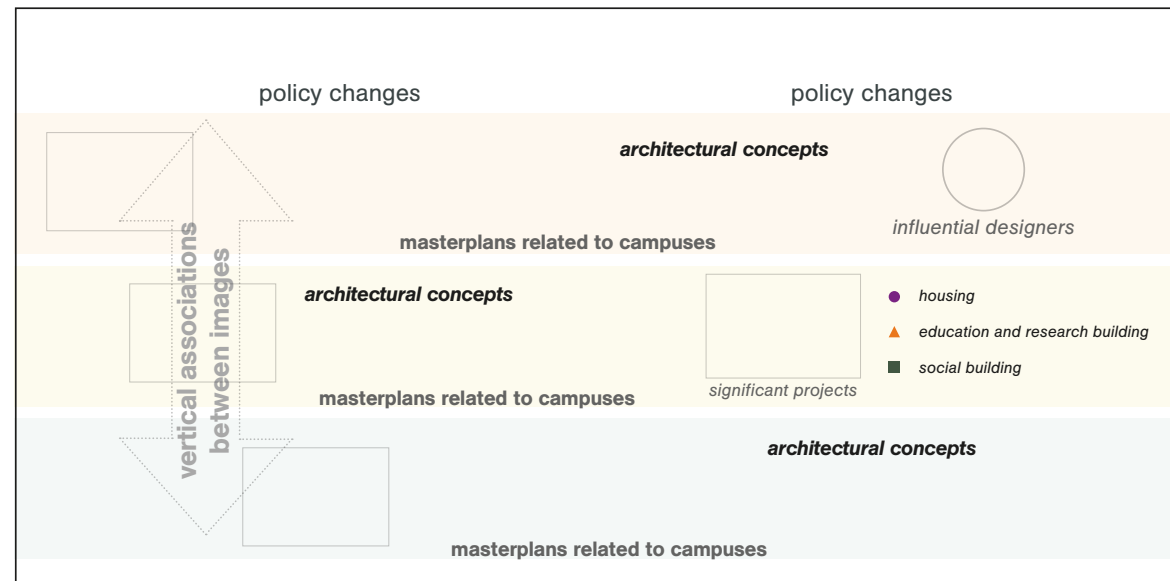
policy changes

policy changes

architectural concepts

influential designers

masterplans related to campuses

architectural concepts

housing

education and research building

social building

significant projects

masterplans related to campuses

vertical associations between images

architectural concepts

masterplans related to campuses